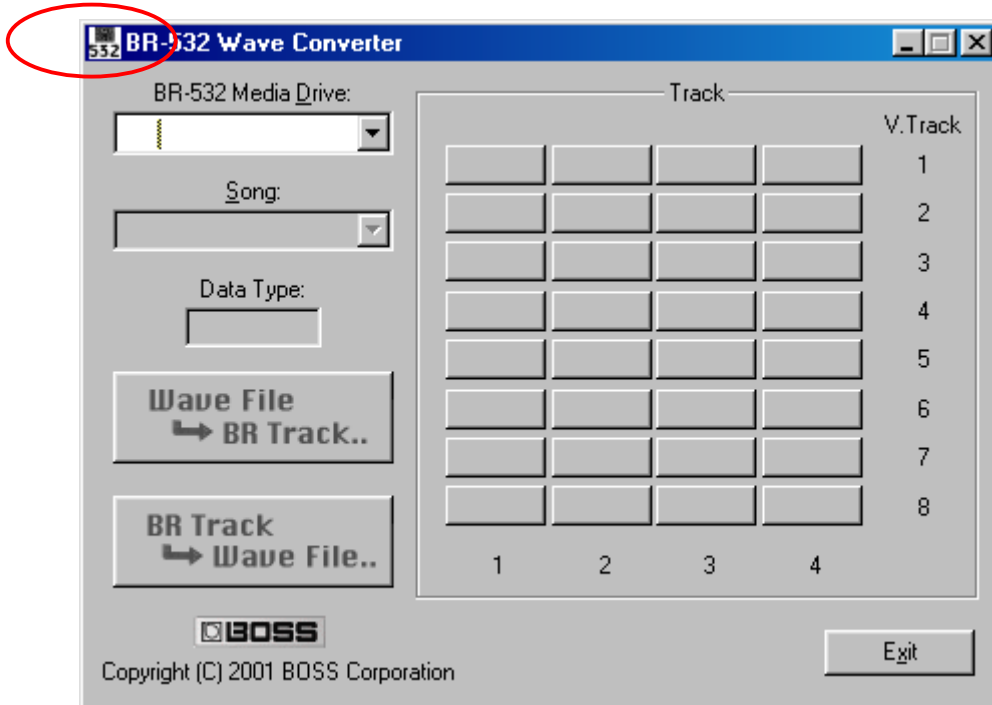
532 BR-532 Wave Converter

BR-532 Media Drive:

Song:

Data Type:

Wave File ➥ BR Track..

BR Track ➥ Wave File..

BOSS

Copyright (C) 2001 BOSS Corporation

Track

V.Track

1
2
3
4
5
6
7
8

1 2 3 4

Exit